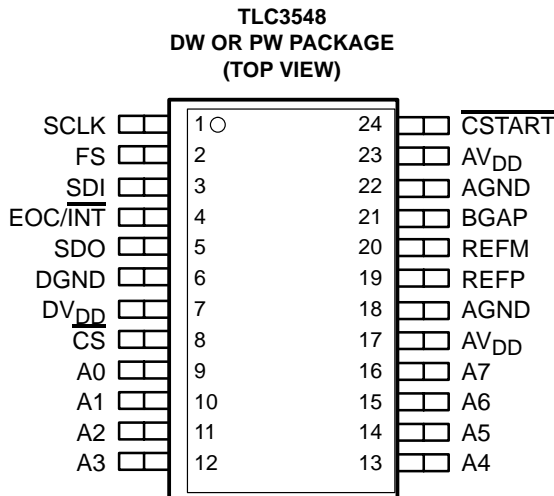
TLC3548
DW OR PW PACKAGE
(TOP VIEW)

SCLK 1
FS 2
SDI 3
EOC/$\overline{INT}$ 4
SDO 5
DGND 6
$DV_{DD}$ 7
$\overline{CS}$ 8
A0 9
A1 10
A2 11
A3 12

24 $\overline{CSTART}$
23 $AV_{DD}$
22 AGND
21 BGAP
20 REFM
19 REFP
18 AGND
17 $AV_{DD}$
16 A7
15 A6
14 A5
13 A4